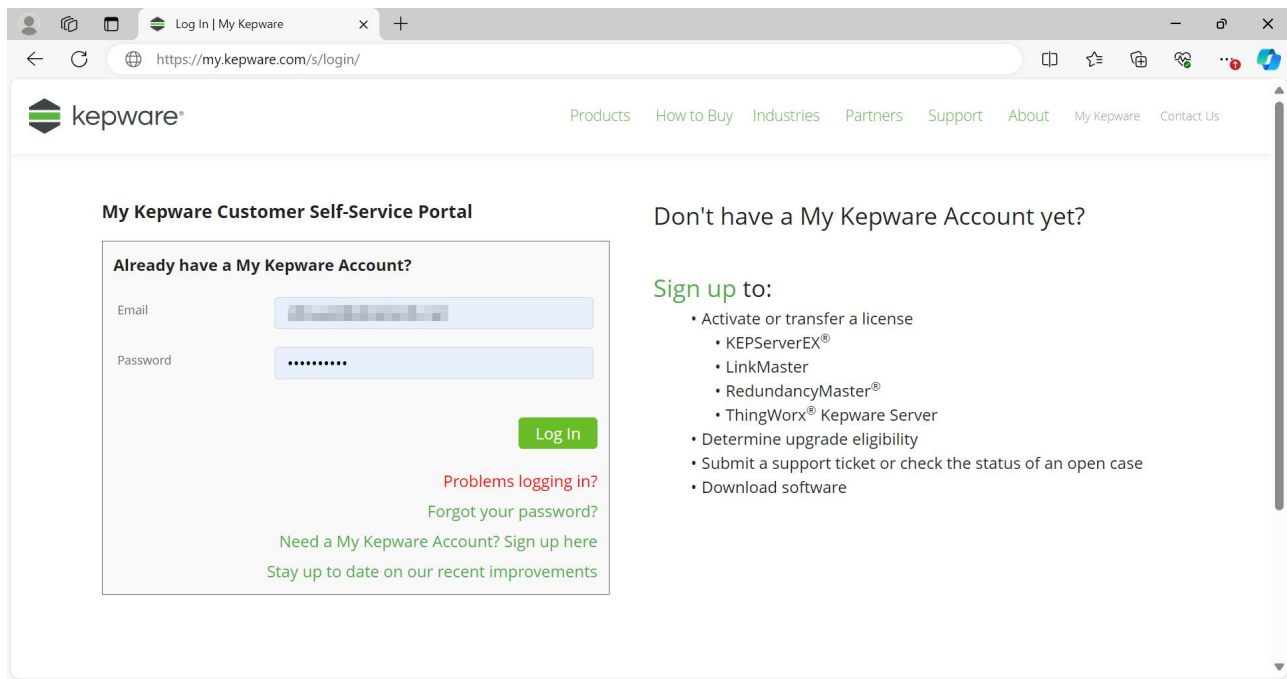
Log In | My Kepware

https://my.kepware.com/s/login/

kepware®

Products How to Buy Industries Partners Support About My Kepware Contact Us

My Kepware Customer Self-Service Portal

Already have a My Kepware Account?

Email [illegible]

Password ••••••••••

Log In

Problems logging in?

Forgot your password?

Need a My Kepware Account? Sign up here

Stay up to date on our recent improvements

Don't have a My Kepware Account yet?

Sign up to:

• Activate or transfer a license
  • KEPServerEX®
  • LinkMaster
  • RedundancyMaster®
  • ThingWorx® Kepware Server
• Determine upgrade eligibility
• Submit a support ticket or check the status of an open case
• Download software